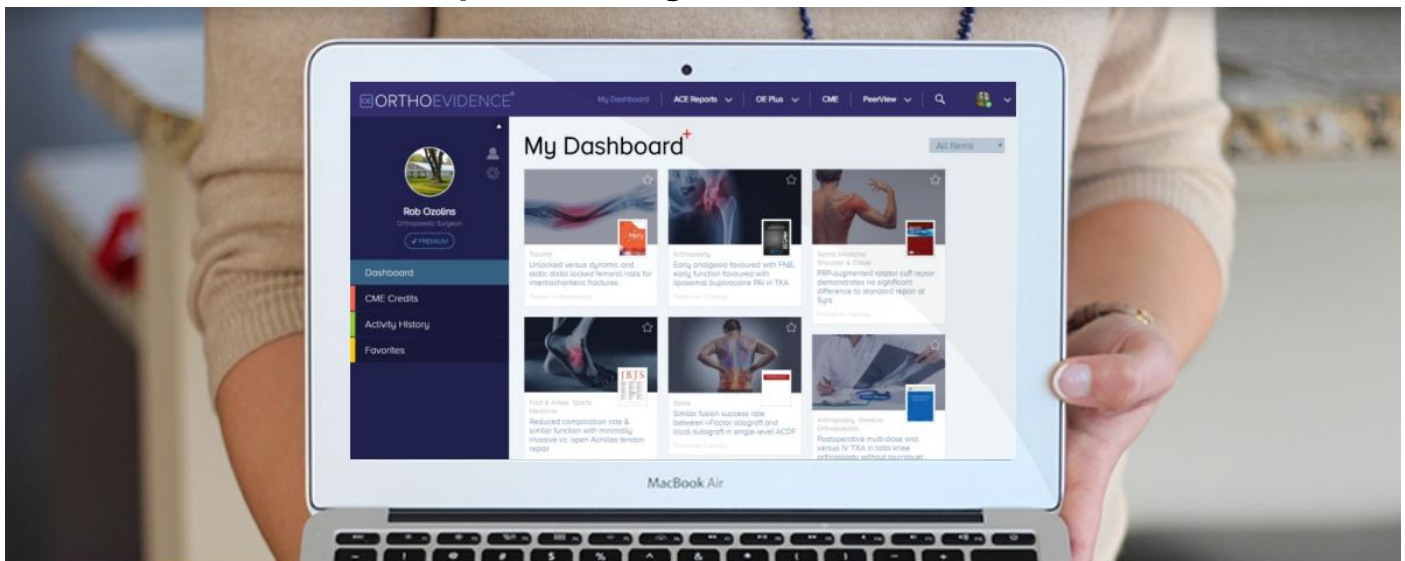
ORTHOEVIDENCE

My Dashboard ACE Reports OE Plus CME PeerView

My Dashboard

All Items

Rob Ozolins
Orthopaedic Surgeon
PREMIUM

Dashboard
CME Credits
Activity History
Favorites

Trauma
Unlocked versus dynamic and static distal locked femoral nails for intertrochanteric fractures.
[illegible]

Arthroplasty
Early analgesia favoured with FNB, early function favoured with liposomal bupivacaine PAI in TKA
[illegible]

Sports Medicine
Shoulder & Elbow
PRP-augmented rotator cuff repair demonstrates no significant difference to standard repair at 5yrs
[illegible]

JBJS

Foot & Ankle · Sports Medicine
Reduced complication rate & similar function with minimally invasive vs. open Achilles tendon repair

Spine
Similar fusion success rate between i-Factor allograft and local autograft in single-level ACDF
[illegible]

Arthroplasty · General Orthopaedics
Postoperative multi-dose oral versus IV TXA in total knee arthroplasty without tourniquet

MacBook Air